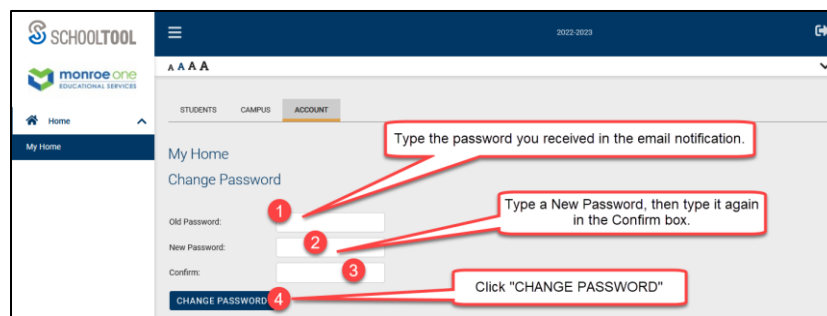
SCHOOLTOOL

2022-2023

monroe one
EDUCATIONAL SERVICES

A A A A

Home

My Home

STUDENTS CAMPUS ACCOUNT

My Home

Change Password

Type the password you received in the email notification.

Type a New Password, then type it again in the Confirm box.

Old Password:

1

New Password:

2

Confirm:

3

Click "CHANGE PASSWORD"

CHANGE PASSWORD

4